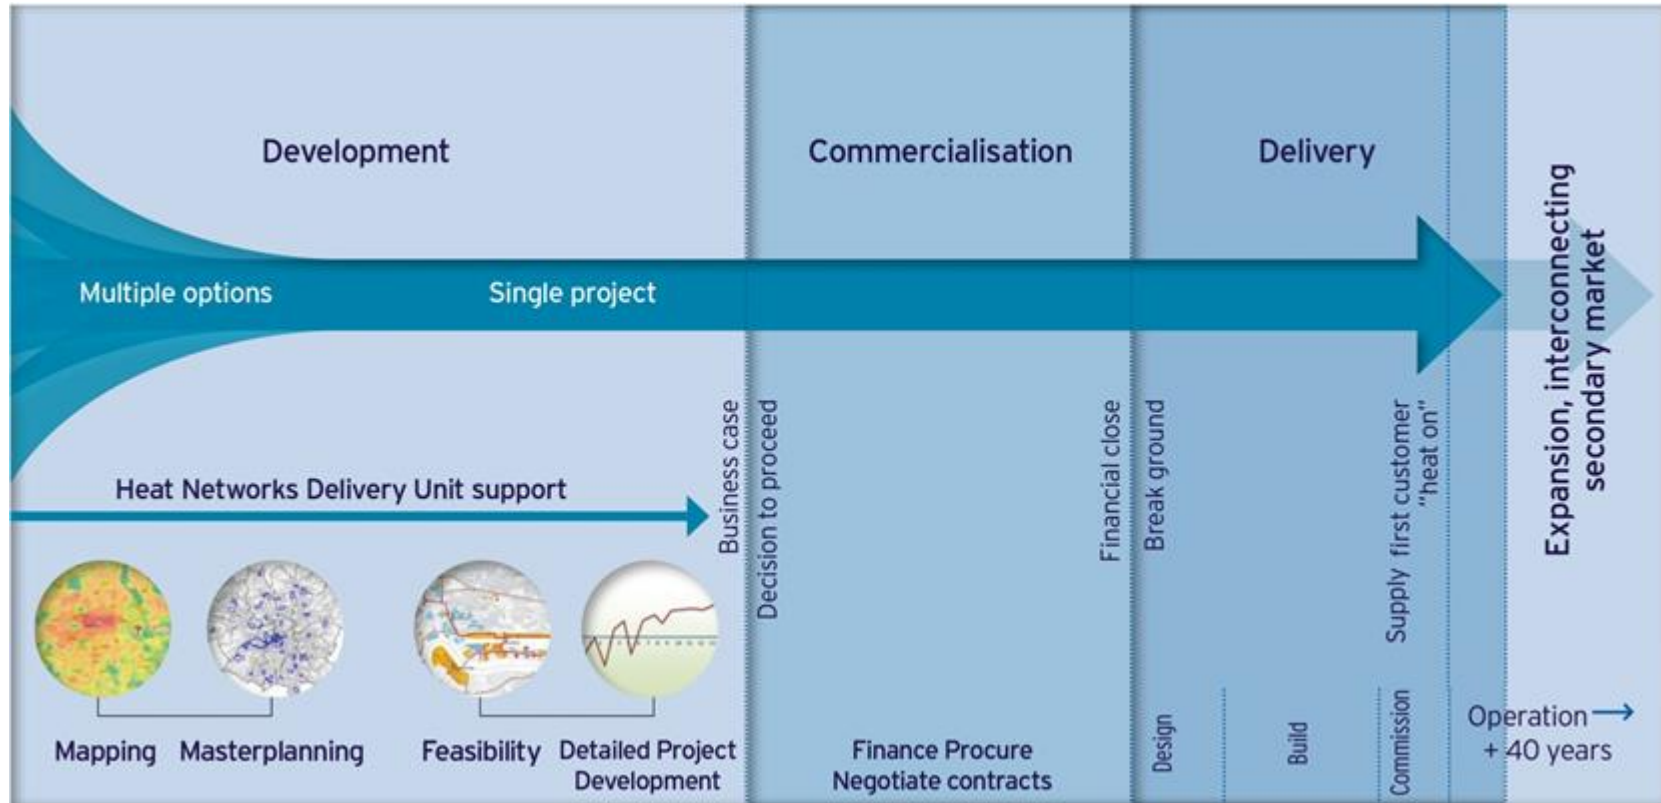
Development

Commercialisation

Delivery

Expansion, interconnecting secondary market

Multiple options

Single project

Heat Networks Delivery Unit support

Business case

Decision to proceed

Financial close

Break ground

Supply first customer "heat on"

Mapping

Masterplanning

Feasibility

Detailed Project Development

Finance Procure Negotiate contracts

Design

Build

Commission

Operation →
+ 40 years